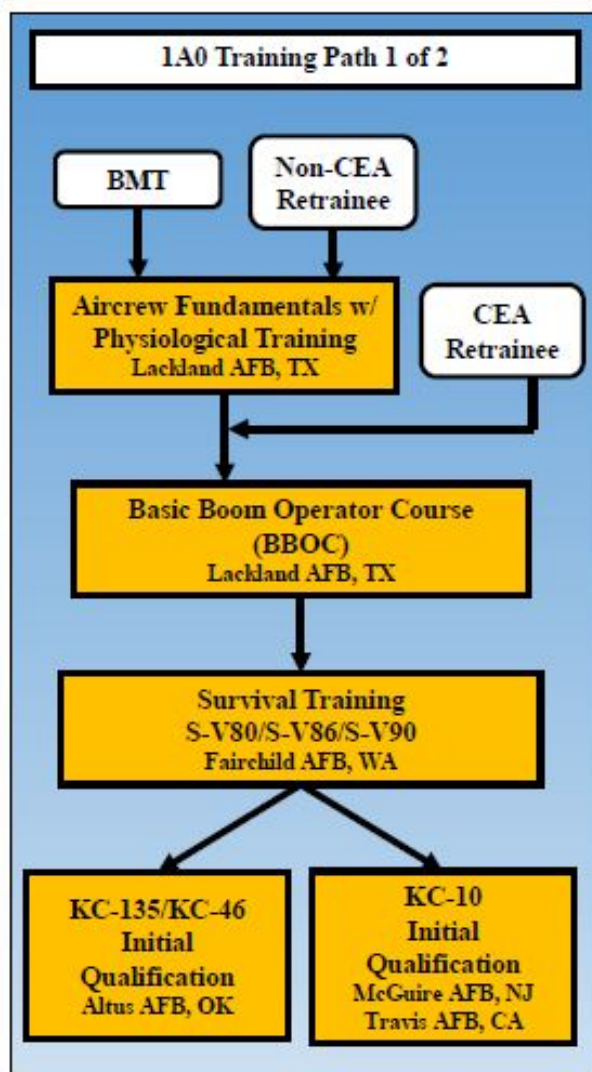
1A0 Training Path 1 of 2

BMT

Non-CEA Retrainee

Aircrew Fundamentals w/ Physiological Training
Lackland AFB, TX

CEA Retrainee

Basic Boom Operator Course (BBOC)
Lackland AFB, TX

Survival Training
S-V80/S-V86/S-V90
Fairchild AFB, WA

KC-135/KC-46 Initial Qualification
Altus AFB, OK

KC-10 Initial Qualification
McGuire AFB, NJ
Travis AFB, CA